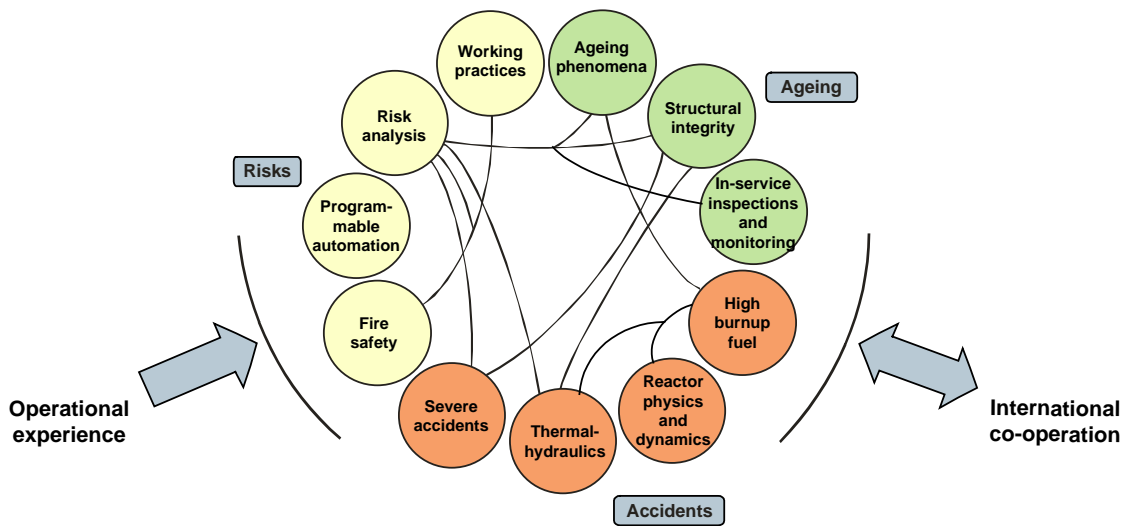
Working practices

Ageing phenomena

Ageing

Structural integrity

Risk analysis

Risks

In-service inspections and monitoring

Program-mable automation

Fire safety

High burnup fuel

Reactor physics and dynamics

Severe accidents

Thermal-hydraulics

Accidents

Operational experience

International co-operation